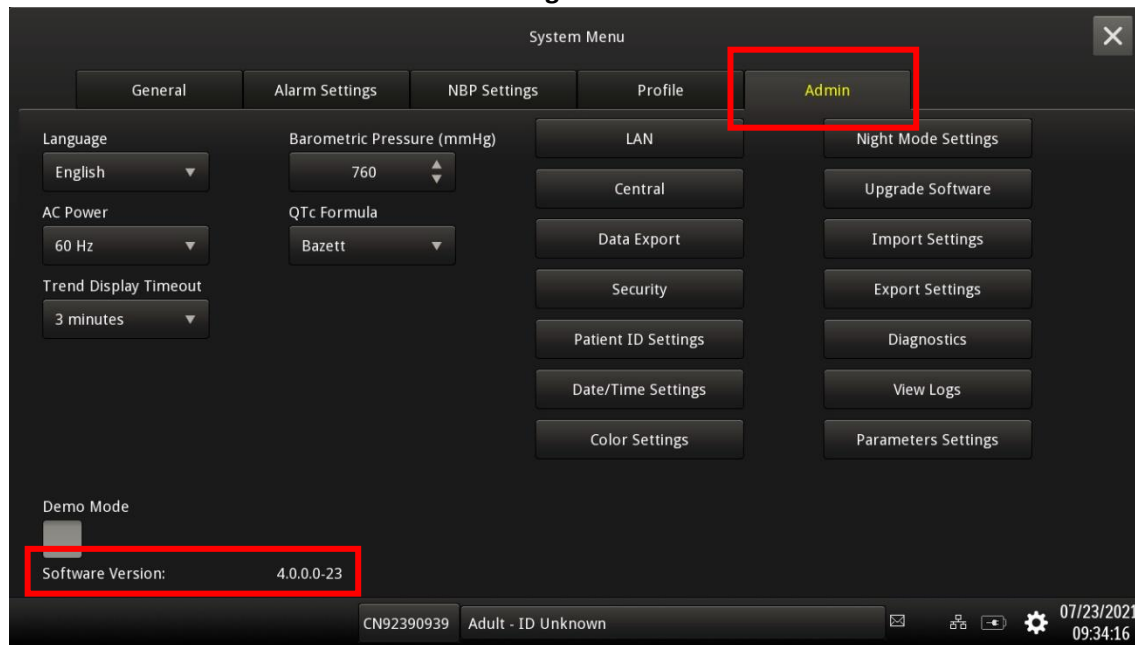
System Menu

General | Alarm Settings | NBP Settings | Profile | Admin

Language
English
AC Power
60 Hz
Trend Display Timeout
3 minutes

Barometric Pressure (mmHg)
760
QTc Formula
Bazett

LAN
Central
Data Export
Security
Patient ID Settings
Date/Time Settings
Color Settings

Night Mode Settings
Upgrade Software
Import Settings
Export Settings
Diagnostics
View Logs
Parameters Settings

Demo Mode
Software Version: 4.0.0.0-23

CN92390939 Adult - ID Unknown
07/23/2021
09:34:16